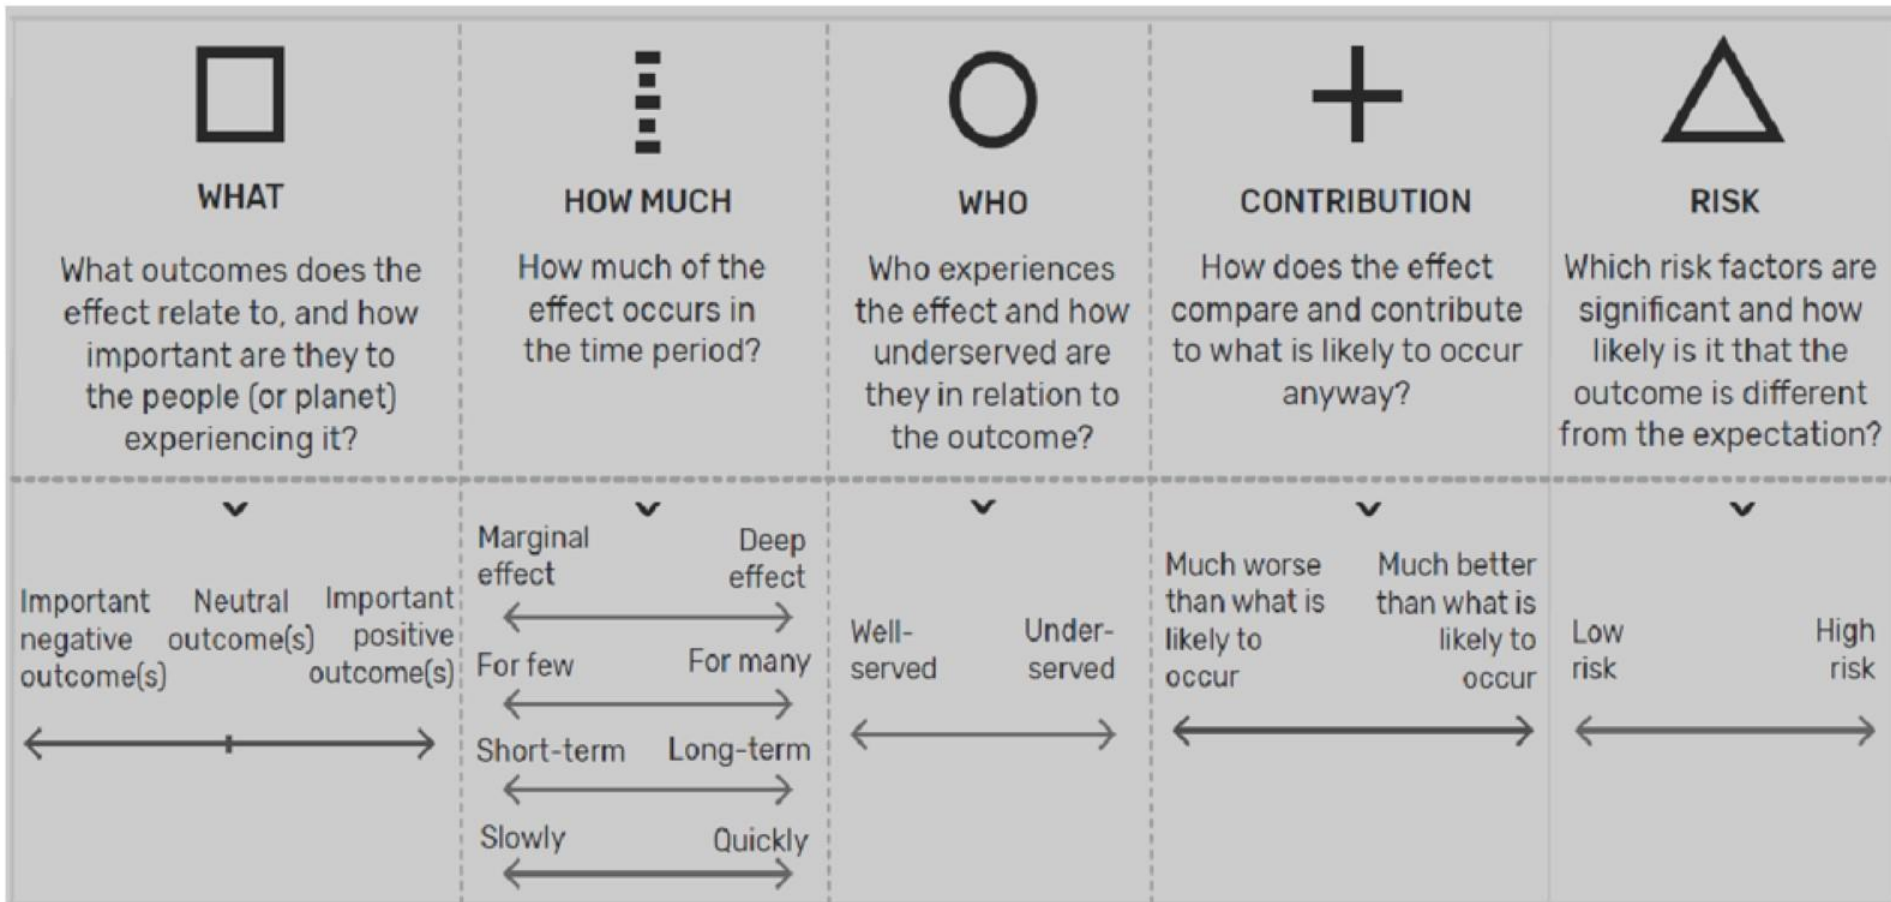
| WHAT | HOW MUCH | WHO | CONTRIBUTION | RISK |
|---|---|---|---|---|
| What outcomes does the effect relate to, and how important are they to the people (or planet) experiencing it? | How much of the effect occurs in the time period? | Who experiences the effect and how underserved are they in relation to the outcome? | How does the effect compare and contribute to what is likely to occur anyway? | Which risk factors are significant and how likely is it that the outcome is different from the expectation? |
| Important negative outcome(s) — Neutral outcome(s) — Important positive outcome(s) | Marginal effect — Deep effect; For few — For many; Short-term — Long-term; Slowly — Quickly | Well-served — Under-served | Much worse than what is likely to occur — Much better than what is likely to occur | Low risk — High risk |